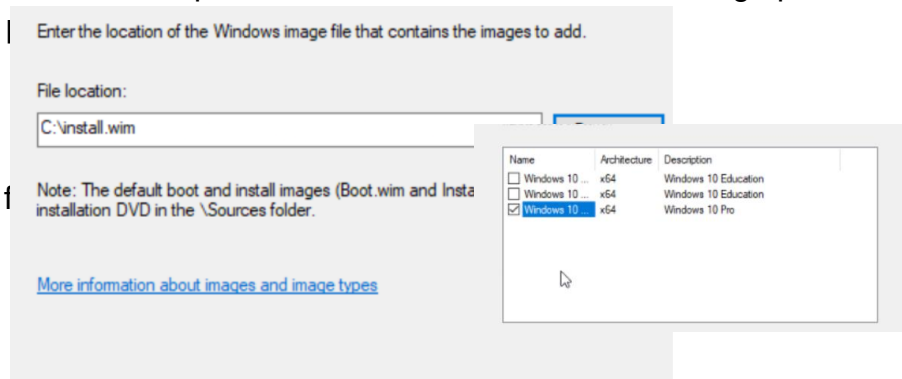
Enter the location of the Windows image file that contains the images to add.

File location:

C:\install.wim

Note: The default boot and install images (Boot.wim and Insta installation DVD in the \Sources folder.

More information about images and image types

| Name | Architecture | Description |
|---|---|---|
| Windows 10 ... | x64 | Windows 10 Education |
| Windows 10 ... | x64 | Windows 10 Education |
| Windows 10 ... | x64 | Windows 10 Pro |